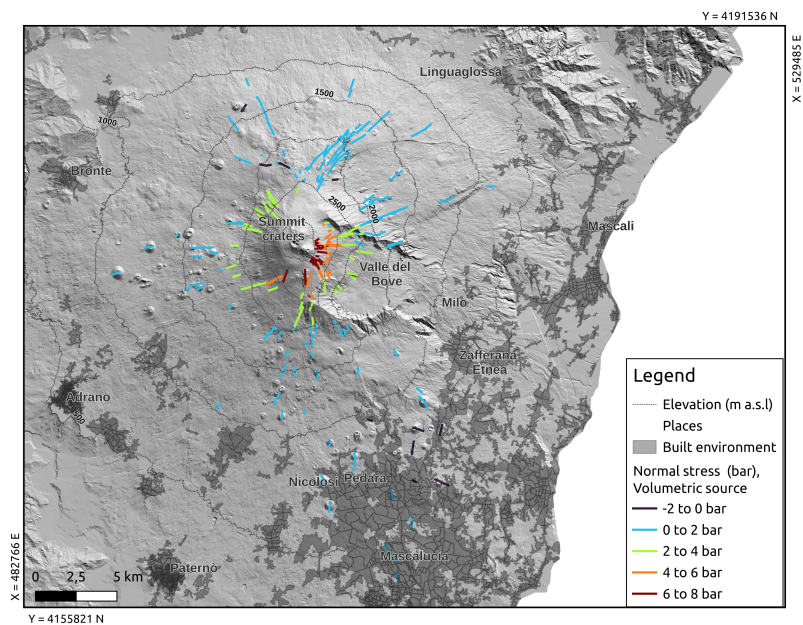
Y = 4191536 N

X = 529485 E

Linguaglossa

1500

1000

Bronte

Summit craters

2500

2000

Mascali

Valle del Bove

Milo

Zafferana Etnea

Adrano

500

Nicolosi

Pedara

Mascalucia

Paternò

0 2,5 5 km

X = 482766 E

Y = 4155821 N

Legend

Elevation (m a.s.l)

Places

Built environment

Normal stress (bar), Volumetric source

-2 to 0 bar

0 to 2 bar

2 to 4 bar

4 to 6 bar

6 to 8 bar